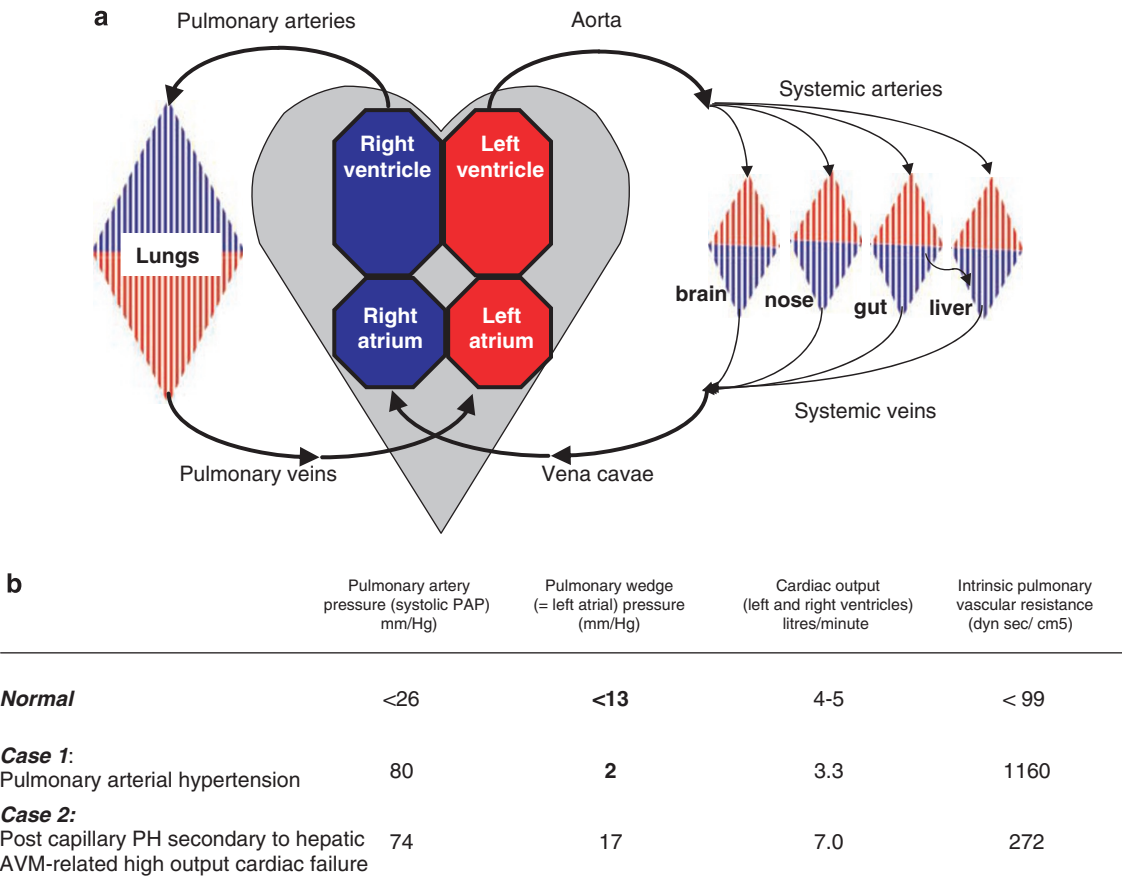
a

Pulmonary arteries

Aorta

Systemic arteries

Right ventricle

Left ventricle

Lungs

Right atrium

Left atrium

brain

nose

gut

liver

Systemic veins

Pulmonary veins

Vena cavae

b

| | Pulmonary artery pressure (systolic PAP) mm/Hg) | Pulmonary wedge (= left atrial) pressure (mm/Hg) | Cardiac output (left and right ventricles) litres/minute | Intrinsic pulmonary vascular resistance (dyn sec/ cm5) |
|---|---|---|---|---|
| ***Normal*** | <26 | **<13** | 4-5 | < 99 |
| ***Case 1***: Pulmonary arterial hypertension | 80 | **2** | 3.3 | 1160 |
| ***Case 2:*** Post capillary PH secondary to hepatic AVM-related high output cardiac failure | 74 | 17 | 7.0 | 272 |